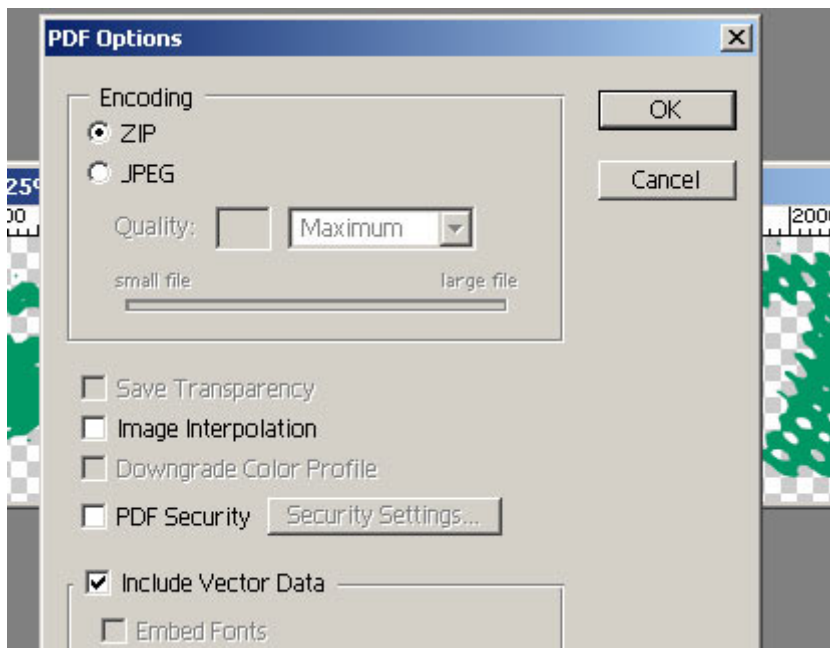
PDF Options

Encoding
ZIP
JPEG
Quality: Maximum
small file large file

OK
Cancel

Save Transparency
Image Interpolation
Downgrade Color Profile
PDF Security Security Settings...

Include Vector Data
Embed Fonts

25
00
200